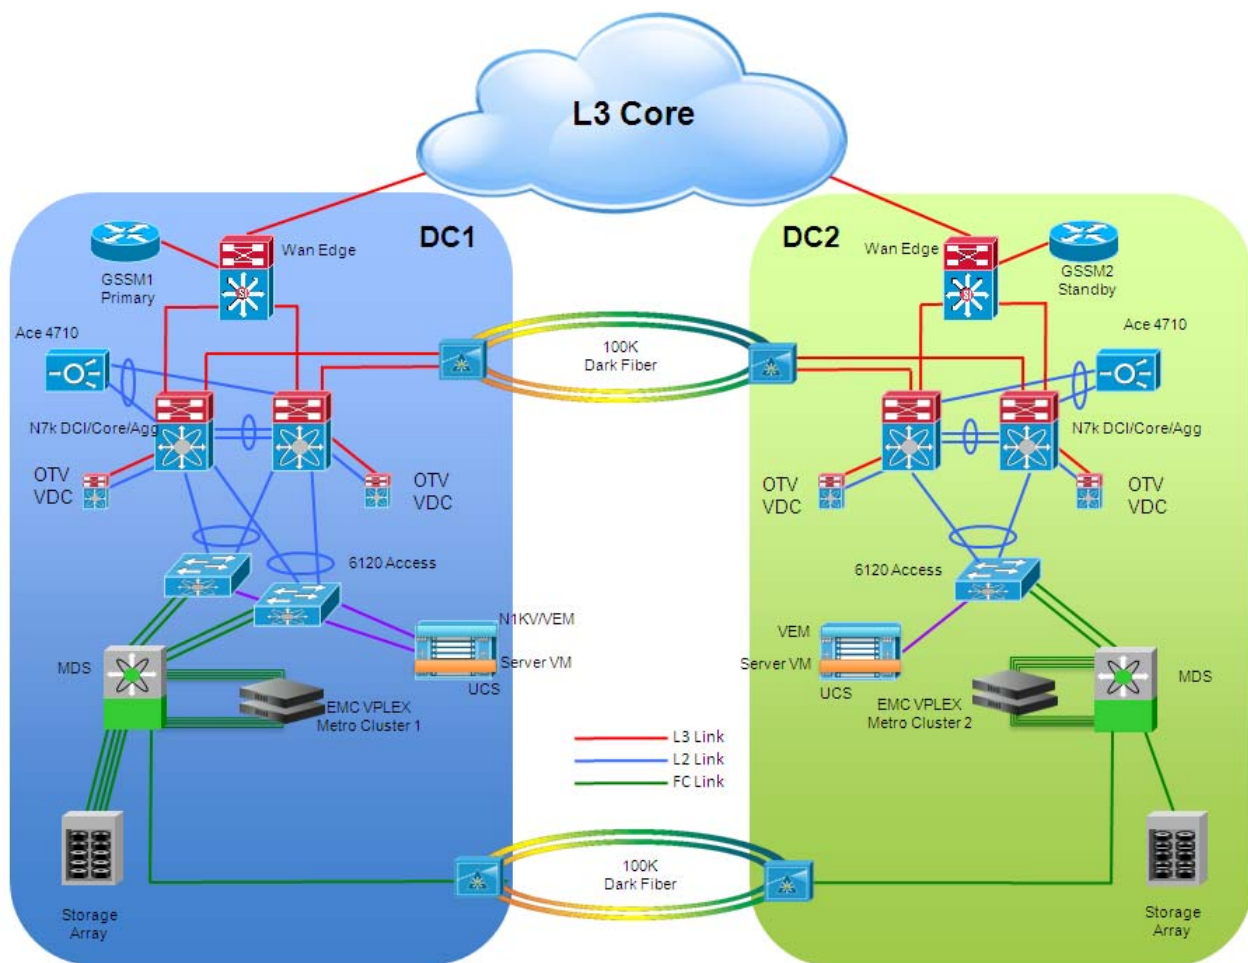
L3 Core

DC1

GSSM1 Primary

Wan Edge

Ace 4710

N7k DCI/Core/Agg

OTV VDC

OTV VDC

6120 Access

N1KV/VEM

Server VM

UCS

MDS

EMC VPLEX Metro Cluster 1

Storage Array

100K Dark Fiber

L3 Link

L2 Link

FC Link

100K Dark Fiber

DC2

Wan Edge

GSSM2 Standby

Ace 4710

N7k DCI/Core/Agg

OTV VDC

OTV VDC

6120 Access

VEM

Server VM

UCS

EMC VPLEX Metro Cluster 2

MDS

Storage Array